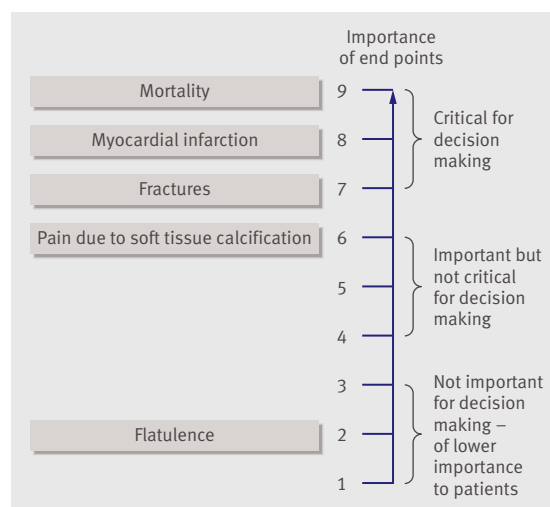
Importance of end points

Mortality

Myocardial infarction

Fractures

Pain due to soft tissue calcification

Flatulence

9
8
7
6
5
4
3
2
1

Critical for decision making

Important but not critical for decision making

Not important for decision making – of lower importance to patients